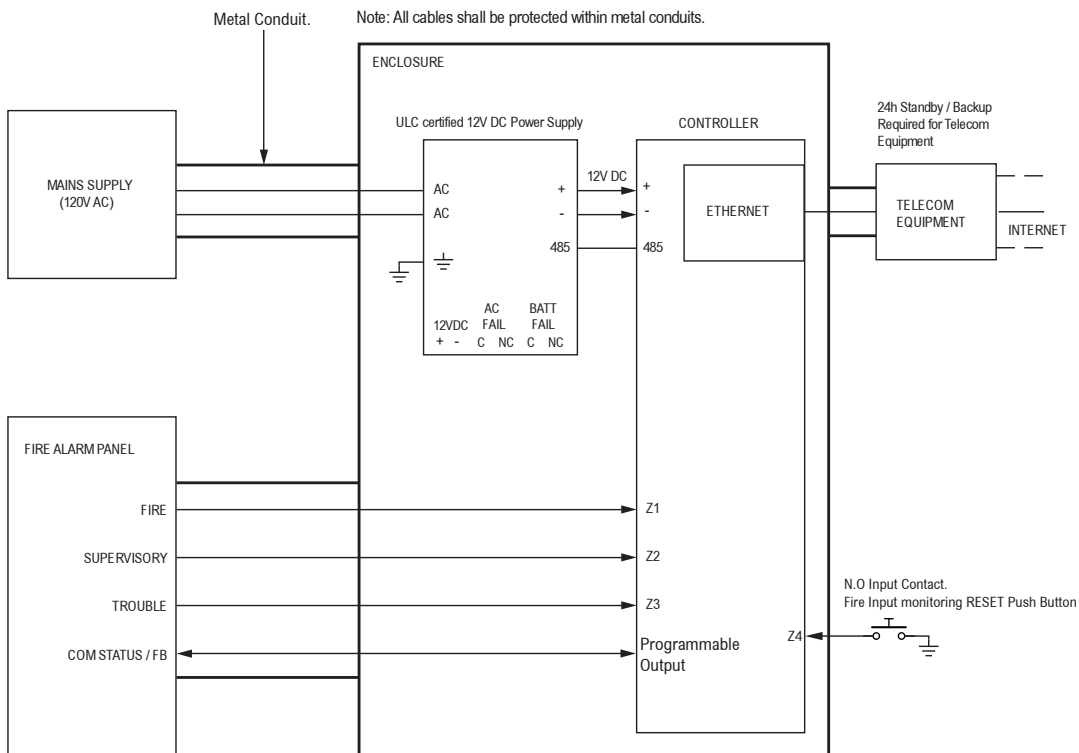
Metal Conduit.

Note: All cables shall be protected within metal conduits.

ENCLOSURE

MAINS SUPPLY
(120V AC)

ULC certified 12V DC Power Supply

AC
AC

+
-
485

12V DC

12VDC
+ -

AC
FAIL
C NC

BATT
FAIL
C NC

CONTROLLER

+
-
485

ETHERNET

24h Standby / Backup
Required for Telecom
Equipment

TELECOM
EQUIPMENT

INTERNET

FIRE ALARM PANEL

FIRE

SUPERVISORY

TROUBLE

COM STATUS / FB

Z1

Z2

Z3

Programmable
Output

Z4

N.O Input Contact.
Fire Input monitoring RESET Push Button